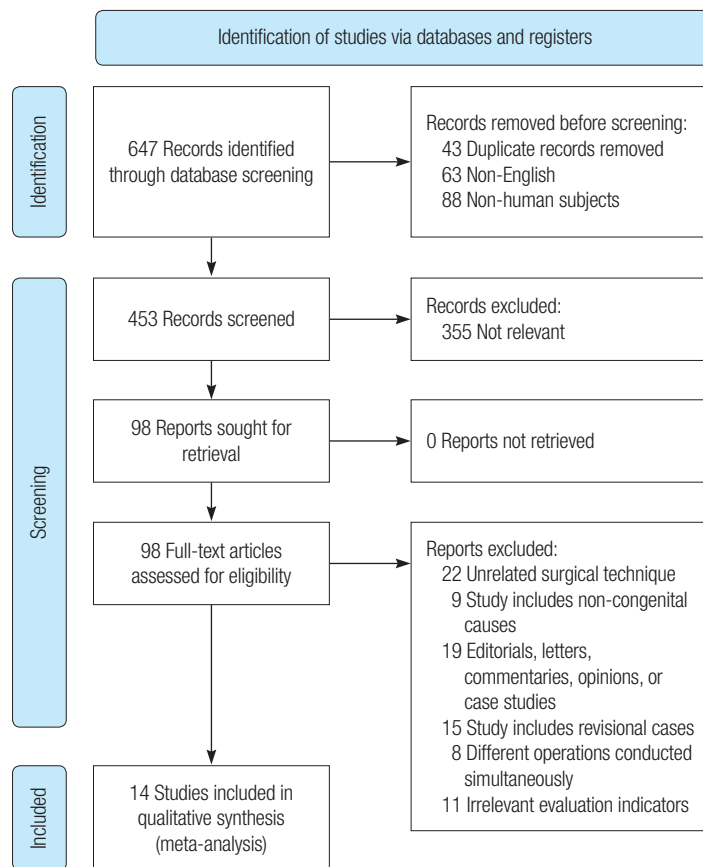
Identification of studies via databases and registers

Identification

647 Records identified through database screening

Records removed before screening:
43 Duplicate records removed
63 Non-English
88 Non-human subjects

Screening

453 Records screened

Records excluded:
355 Not relevant

98 Reports sought for retrieval

0 Reports not retrieved

98 Full-text articles assessed for eligibility

Reports excluded:
22 Unrelated surgical technique
9 Study includes non-congenital causes
19 Editorials, letters, commentaries, opinions, or case studies
15 Study includes revisional cases
8 Different operations conducted simultaneously
11 Irrelevant evaluation indicators

Included

14 Studies included in qualitative synthesis (meta-analysis)